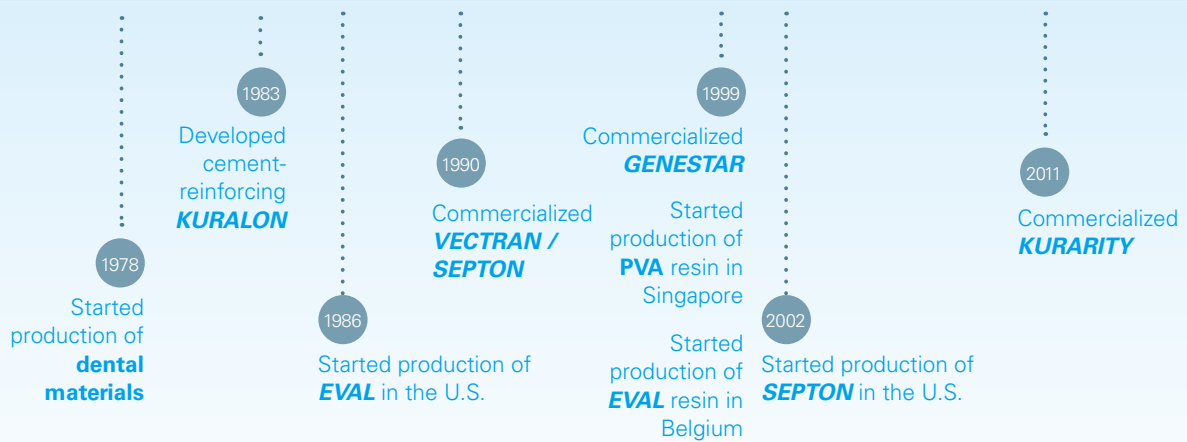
1978
Started production of dental materials

1983
Developed cement-reinforcing KURALON

1986
Started production of EVAL in the U.S.

1990
Commercialized VECTRAN / SEPTON

1999
Commercialized GENESTAR

Started production of PVA resin in Singapore

Started production of EVAL resin in Belgium

2002
Started production of SEPTON in the U.S.

2011
Commercialized KURARITY